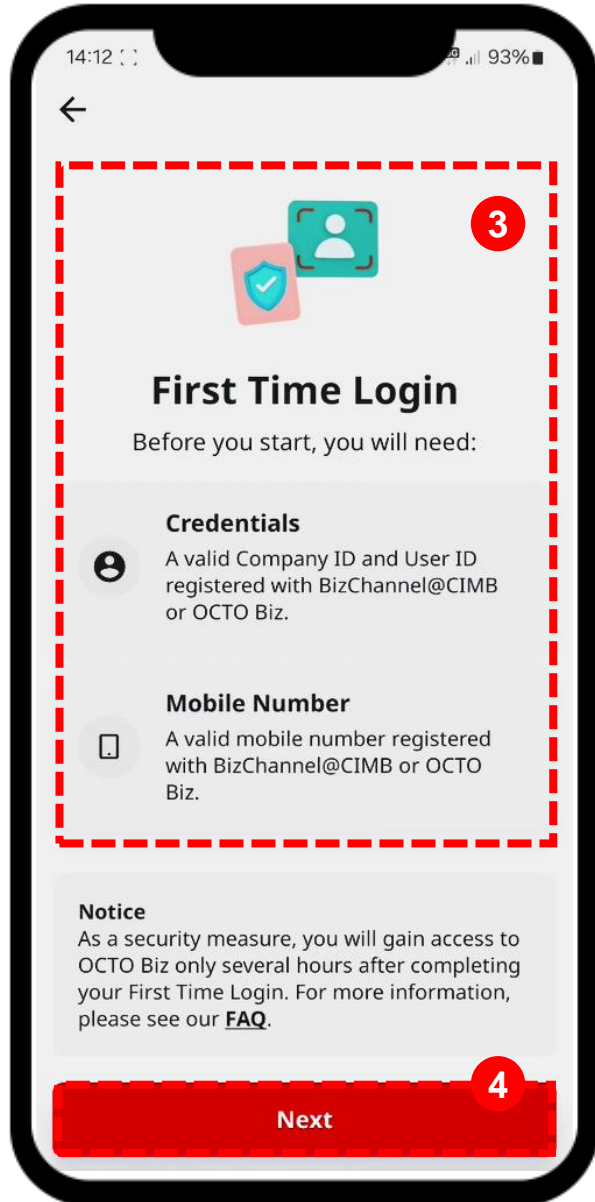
14:12 [ ]

93%

←

3

First Time Login

Before you start, you will need:

Credentials
A valid Company ID and User ID registered with BizChannel@CIMB or OCTO Biz.

Mobile Number
A valid mobile number registered with BizChannel@CIMB or OCTO Biz.

Notice
As a security measure, you will gain access to OCTO Biz only several hours after completing your First Time Login. For more information, please see our FAQ.

4

Next